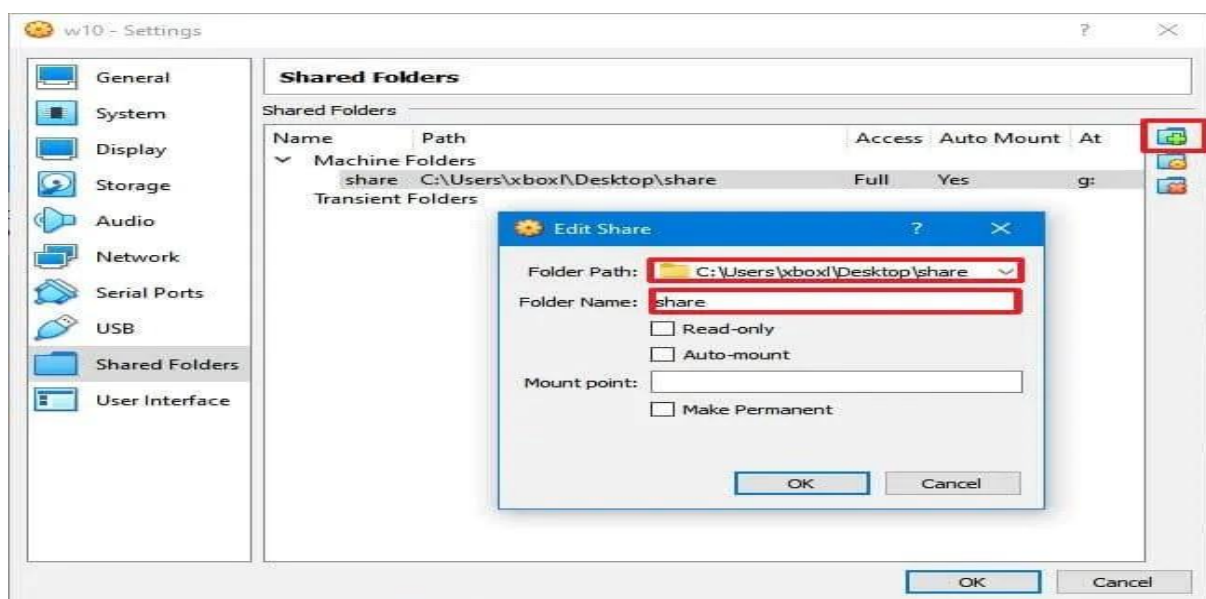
w10 - Settings

?

General
System
Display
Storage
Audio
Network
Serial Ports
USB
Shared Folders
User Interface

Shared Folders

Shared Folders

| Name | Path | Access | Auto Mount | At |
|---|---|---|---|---|
| Machine Folders | | | | |
| share | C:\Users\xboxl\Desktop\share | Full | Yes | g: |
| Transient Folders | | | | |

Edit Share

?

Folder Path: C:\Users\xboxl\Desktop\share

Folder Name: share

Read-only

Auto-mount

Mount point:

Make Permanent

OK

Cancel

OK

Cancel